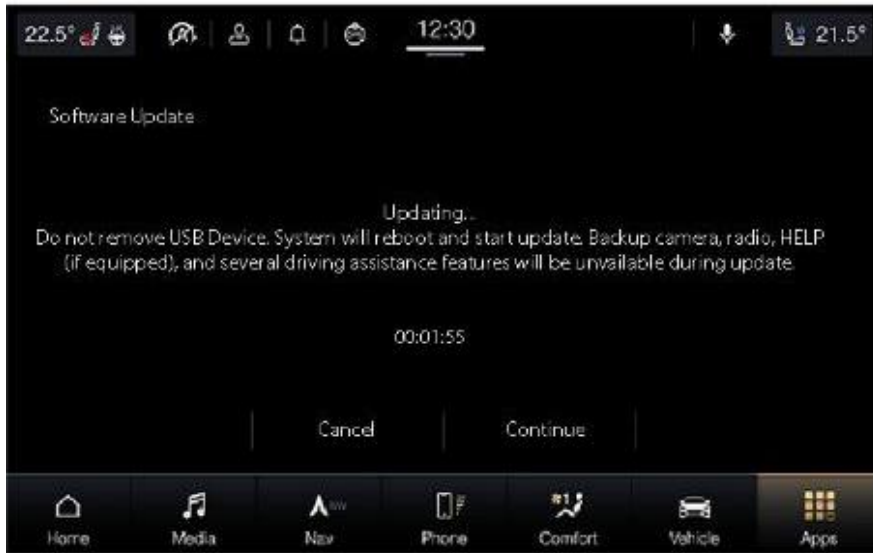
22.5° 12:30 21.5°

Software Update

Updating..
Do not remove USB Device. System will reboot and start update. Backup camera, radio, HELP (if equipped), and several driving assistance features will be unvailable during update.

00:01:55

Cancel Continue

Home Media Nav Phone Comfort Vehicle Apps